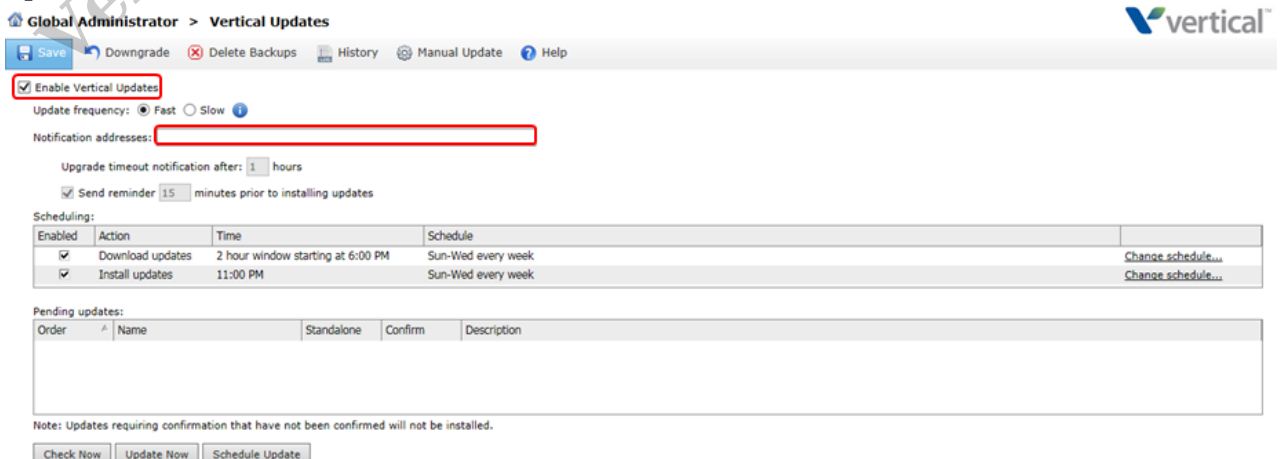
Global Administrator > Vertical Updates

vertical

Save Downgrade Delete Backups History Manual Update Help

Enable Vertical Updates

Update frequency: Fast Slow

Notification addresses:

Upgrade timeout notification after: 1 hours

Send reminder 15 minutes prior to installing updates

Scheduling:

| Enabled | Action | Time | Schedule | |
|---|---|---|---|---|
| ✔ | Download updates | 2 hour window starting at 6:00 PM | Sun-Wed every week | Change schedule... |
| ✔ | Install updates | 11:00 PM | Sun-Wed every week | Change schedule... |

Pending updates:

| Order | Name | Standalone | Confirm | Description |
|---|---|---|---|---|

Note: Updates requiring confirmation that have not been confirmed will not be installed.

Check Now Update Now Schedule Update